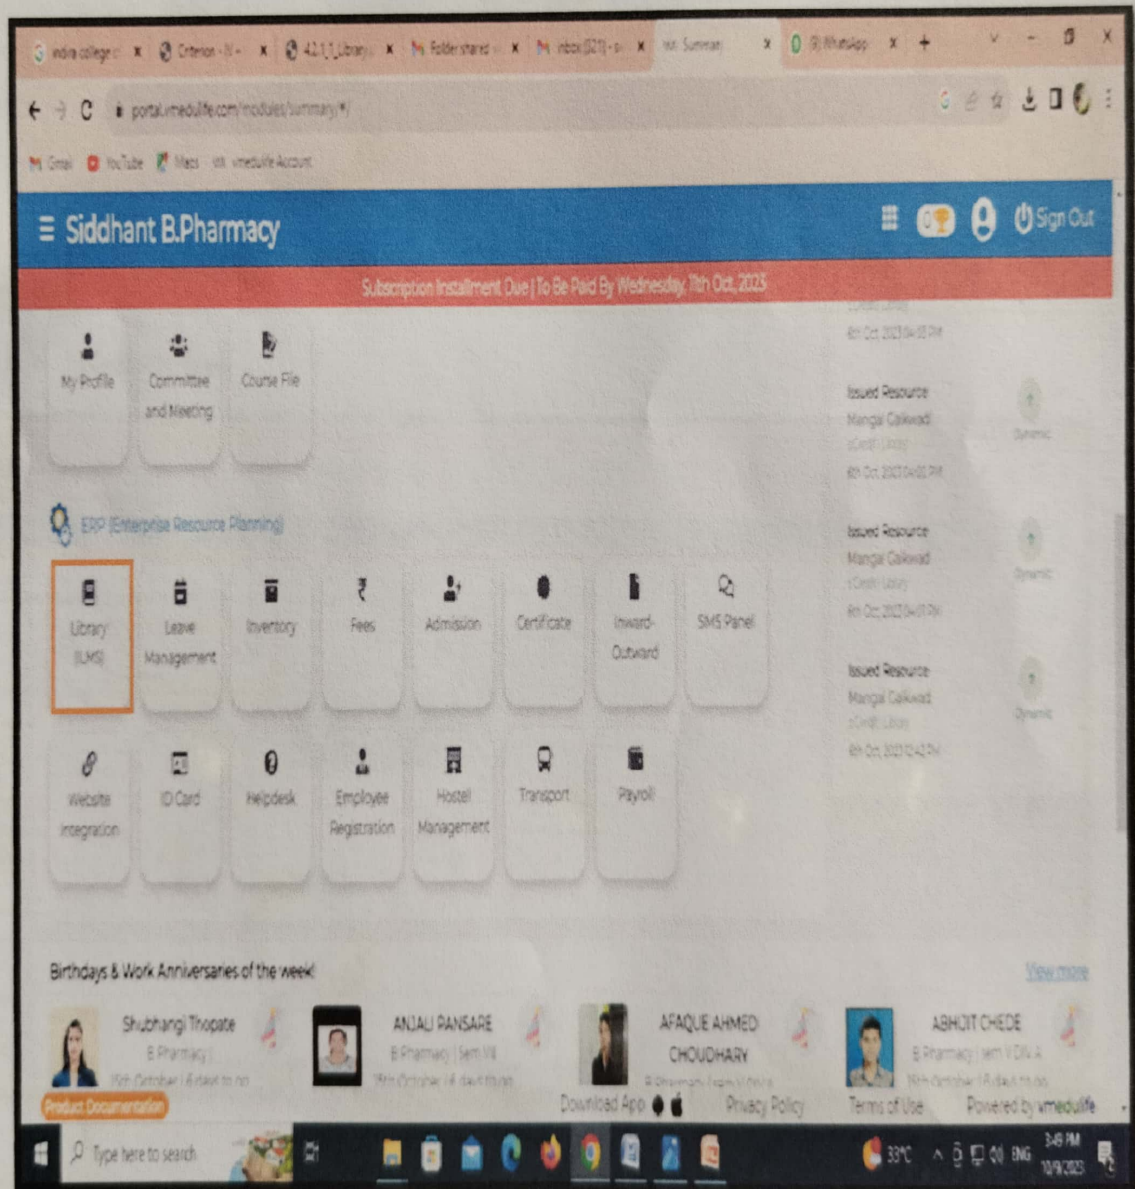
indira college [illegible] × Criterion - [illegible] × 4.2.1.1_Library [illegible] × Folder shared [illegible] × Inbox (521) - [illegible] × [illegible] Summary × WhatsApp × +

portal.vmedulife.com/modules/summary/#/

Gmail YouTube Maps vmedulife Account

Siddhant B.Pharmacy

Sign Out

Subscription Installment Due | To Be Paid By Wednesday, 11th Oct, 2023

My Profile

Committee and Meeting

Course File

ERP (Enterprise Resource Planning)

Library (LMS)

Leave Management

Inventory

Fees

Admission

Certificate

Inward-Outward

SMS Panel

Website Integration

ID Card

Helpdesk

Employee Registration

Hostel Management

Transport

Payroll

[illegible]
6th Oct, 2023 04:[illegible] PM

Issued Resource
Mangal Gaikwad
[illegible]
6th Oct, 2023 04:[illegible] PM
Dynamic

Issued Resource
Mangal Gaikwad
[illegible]
6th Oct, 2023 04:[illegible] PM
Dynamic

Issued Resource
Mangal Gaikwad
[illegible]
6th Oct, 2023 12:42 PM
Dynamic

Birthdays & Work Anniversaries of the week!

View more

Shubhangi Thopate
B.Pharmacy |
15th October | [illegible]

ANJALI PANSARE
B.Pharmacy | Sem VII
18th October | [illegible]

AFAQUE AHMED CHOUDHARY
B.Pharmacy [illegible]

ABHIJIT CHEDE
B.Pharmacy | sem V DIV A
16th October | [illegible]

Product Documentation

Download App

Privacy Policy

Terms of Use

Powered by vmedulife

Type here to search

33°C ENG 3:49 PM 10/9/2023